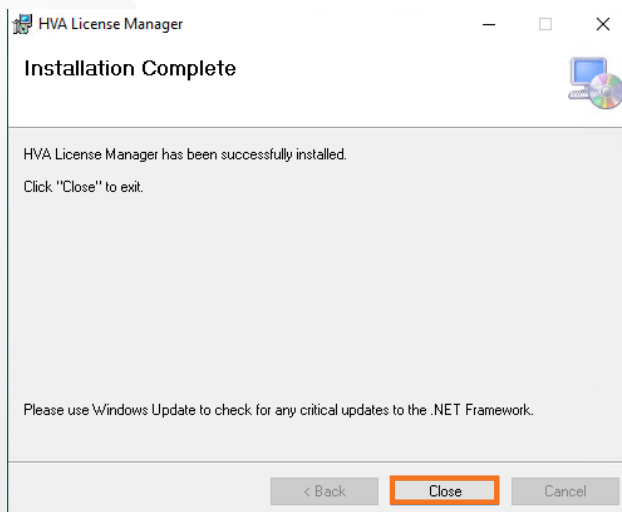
HVA License Manager

Installation Complete

HVA License Manager has been successfully installed.

Click "Close" to exit.

Please use Windows Update to check for any critical updates to the .NET Framework.

< Back

Close

Cancel